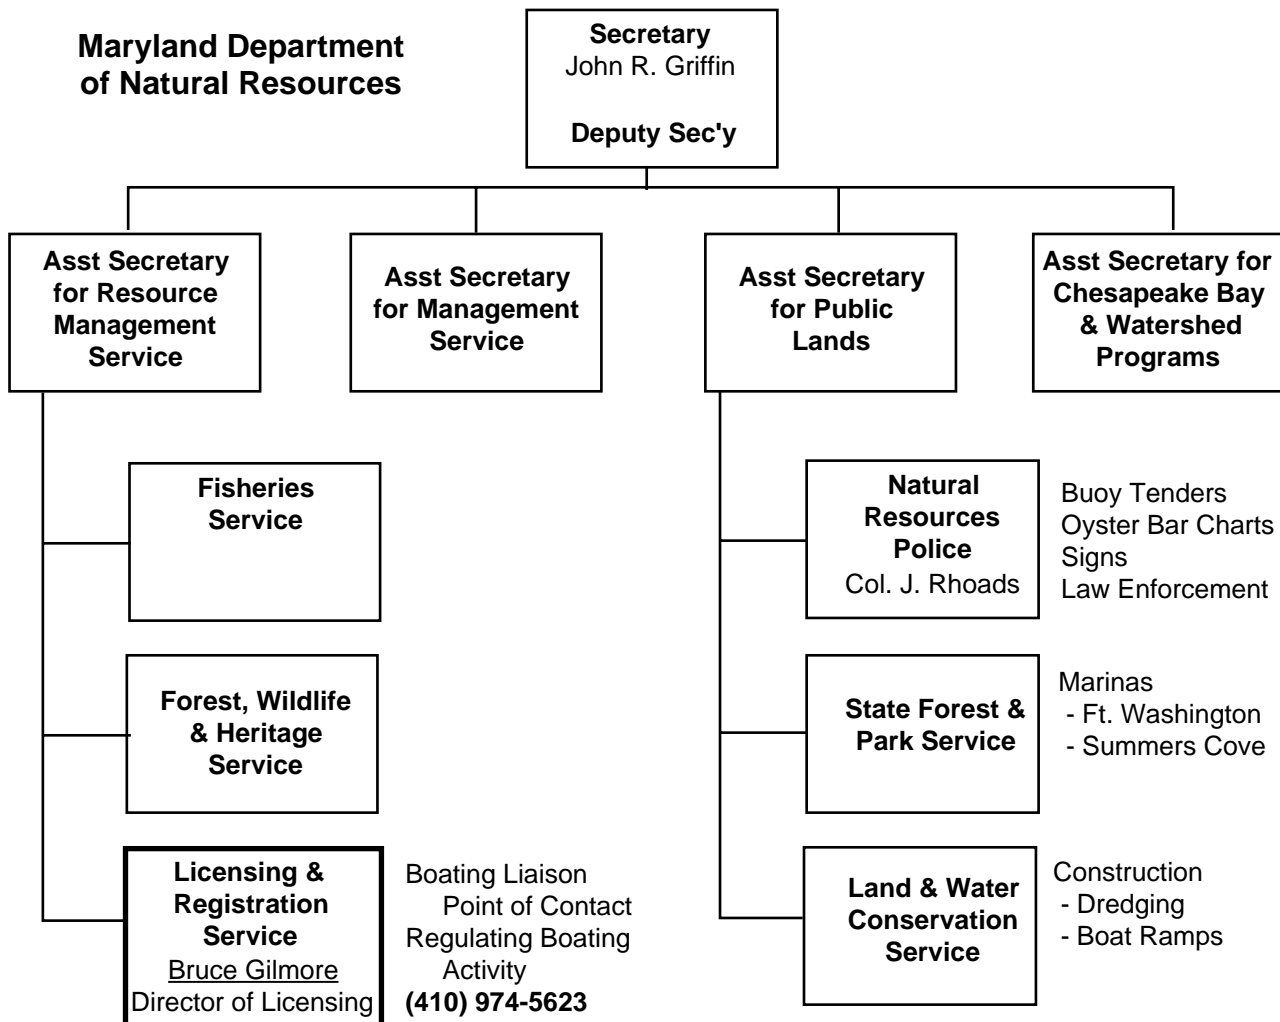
Maryland Department of Natural Resources

Secretary
John R. Griffin

Deputy Sec'y

Asst Secretary for Resource Management Service

Asst Secretary for Management Service

Asst Secretary for Public Lands

Asst Secretary for Chesapeake Bay & Watershed Programs

Fisheries Service

Forest, Wildlife & Heritage Service

Licensing & Registration Service
Bruce Gilmore
Director of Licensing

Boating Liaison
Point of Contact
Regulating Boating
Activity
(410) 974-5623

Natural Resources Police
Col. J. Rhoads

Buoy Tenders
Oyster Bar Charts
Signs
Law Enforcement

State Forest & Park Service

Marinas
- Ft. Washington
- Summers Cove

Land & Water Conservation Service

Construction
- Dredging
- Boat Ramps